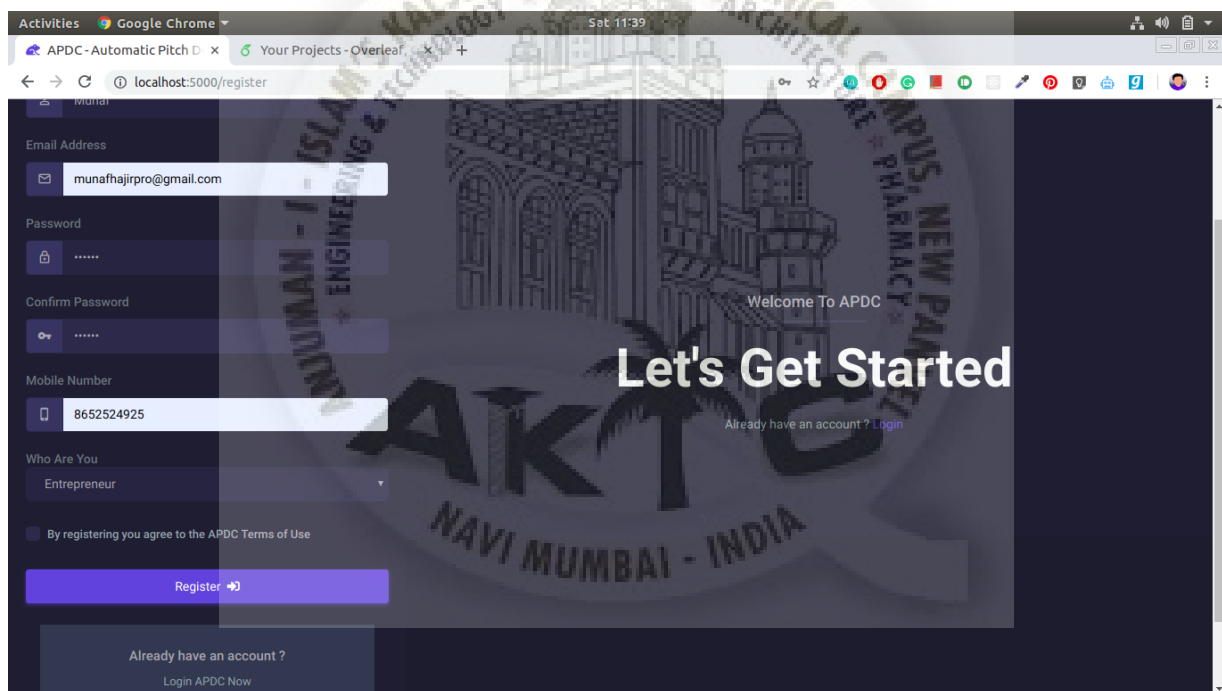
Activities Google Chrome Sat 11:39

APDC - Automatic Pitch D × Your Projects - Overleaf ×

localhost:5000/register

Munaf

Email Address

munafhajirpro@gmail.com

Password

••••••

Confirm Password

••••••

Mobile Number

8652524925

Who Are You

Entrepreneur

By registering you agree to the APDC Terms of Use

Register

Already have an account ?

Login APDC Now

Welcome To APDC

Let's Get Started

Already have an account ? Login

ANJUMAN - I - ISLAM'S KALSEKAR TECHNICAL CAMPUS, NEW PANVEL

ENGINEERING & TECHNOLOGY * ARCHITECTURE * PHARMACY

AKTC

NAVI MUMBAI - INDIA